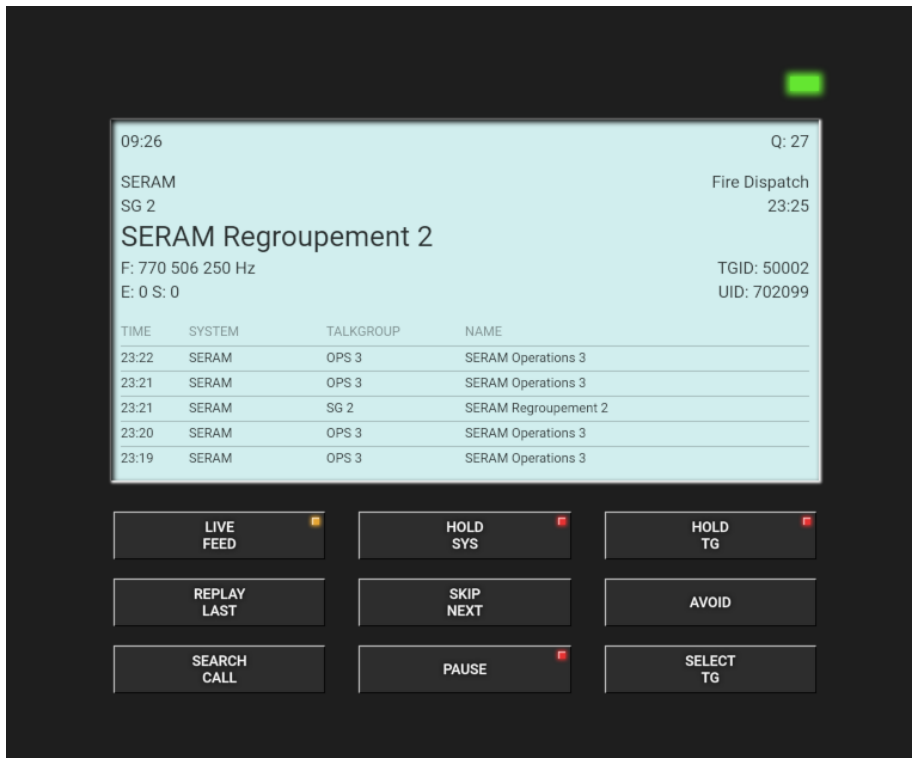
09:26

Q: 27

SERAM
SG 2

Fire Dispatch
23:25

SERAM Regroupement 2

F: 770 506 250 Hz
E: 0 S: 0

TGID: 50002
UID: 702099

| TIME | SYSTEM | TALKGROUP | NAME |
|---|---|---|---|
| 23:22 | SERAM | OPS 3 | SERAM Operations 3 |
| 23:21 | SERAM | OPS 3 | SERAM Operations 3 |
| 23:21 | SERAM | SG 2 | SERAM Regroupement 2 |
| 23:20 | SERAM | OPS 3 | SERAM Operations 3 |
| 23:19 | SERAM | OPS 3 | SERAM Operations 3 |

LIVE FEED

HOLD SYS

HOLD TG

REPLAY LAST

SKIP NEXT

AVOID

SEARCH CALL

PAUSE

SELECT TG